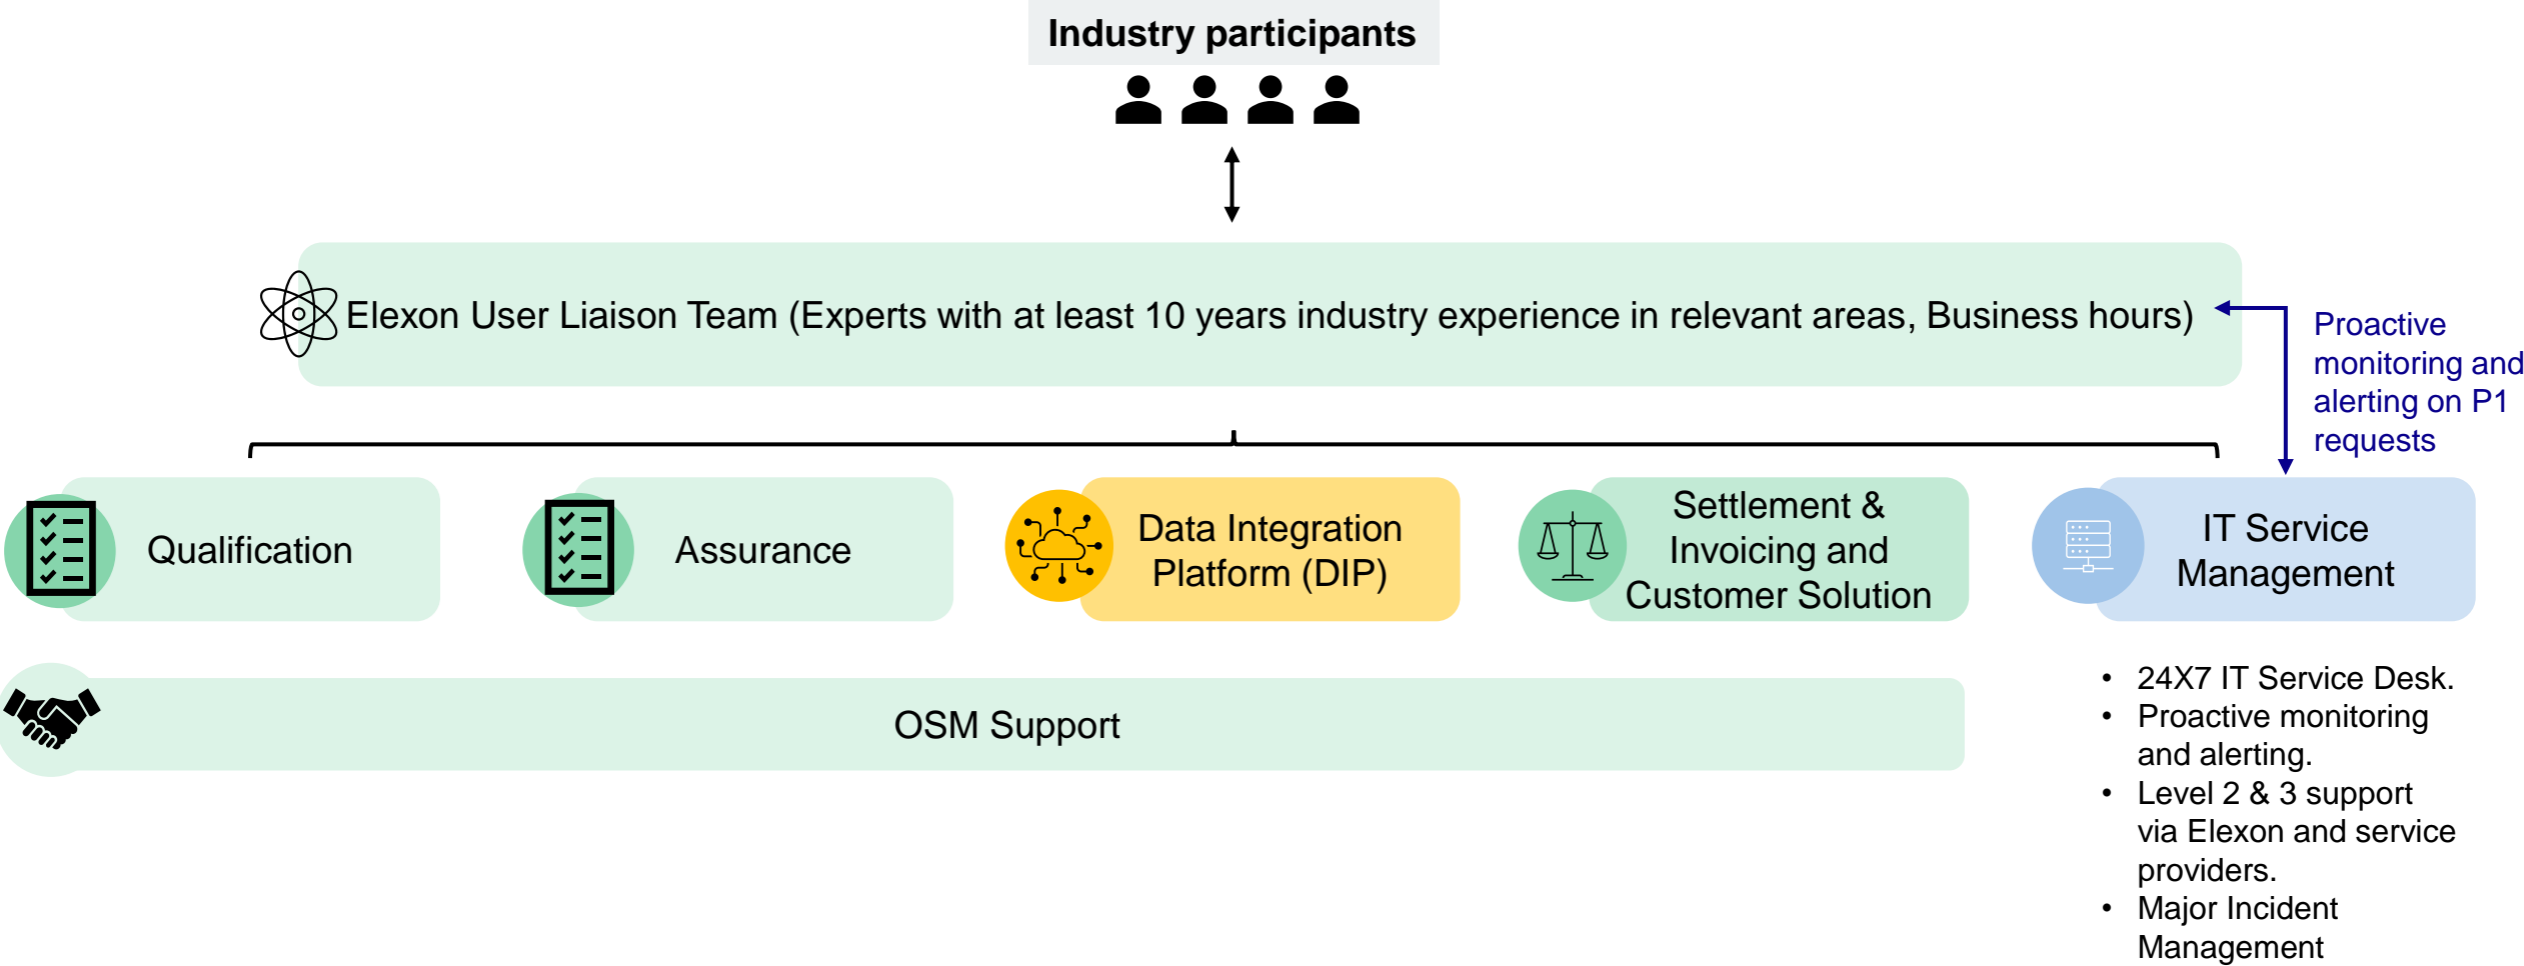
Industry participants

Elexon User Liaison Team (Experts with at least 10 years industry experience in relevant areas, Business hours)

Proactive monitoring and alerting on P1 requests

Qualification

Assurance

Data Integration Platform (DIP)

Settlement & Invoicing and Customer Solution

IT Service Management

OSM Support

- 24X7 IT Service Desk.
- Proactive monitoring and alerting.
- Level 2 & 3 support via Elexon and service providers.
- Major Incident Management